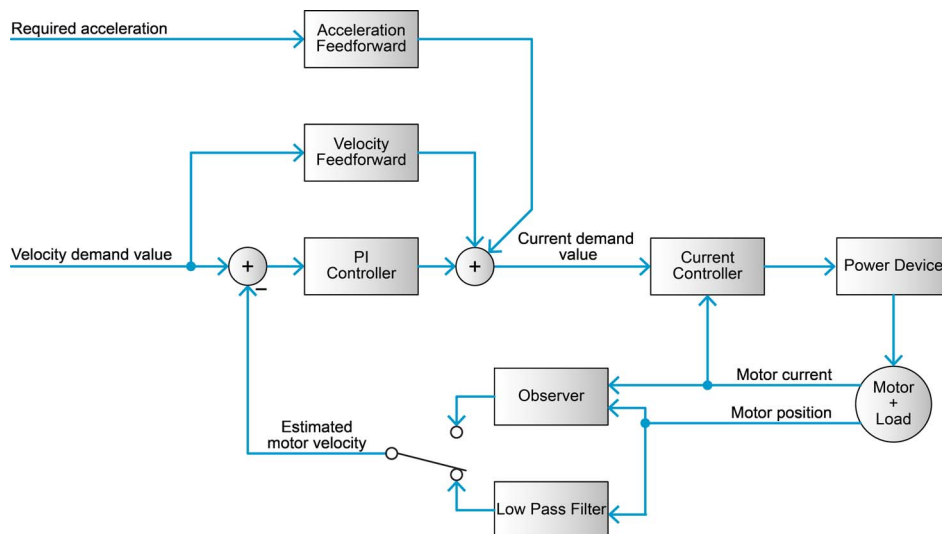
Required acceleration

Acceleration Feedforward

Velocity Feedforward

Velocity demand value

+

−

PI Controller

+

Current demand value

Current Controller

Power Device

Motor current

Motor + Load

Motor position

Observer

Estimated motor velocity

Low Pass Filter